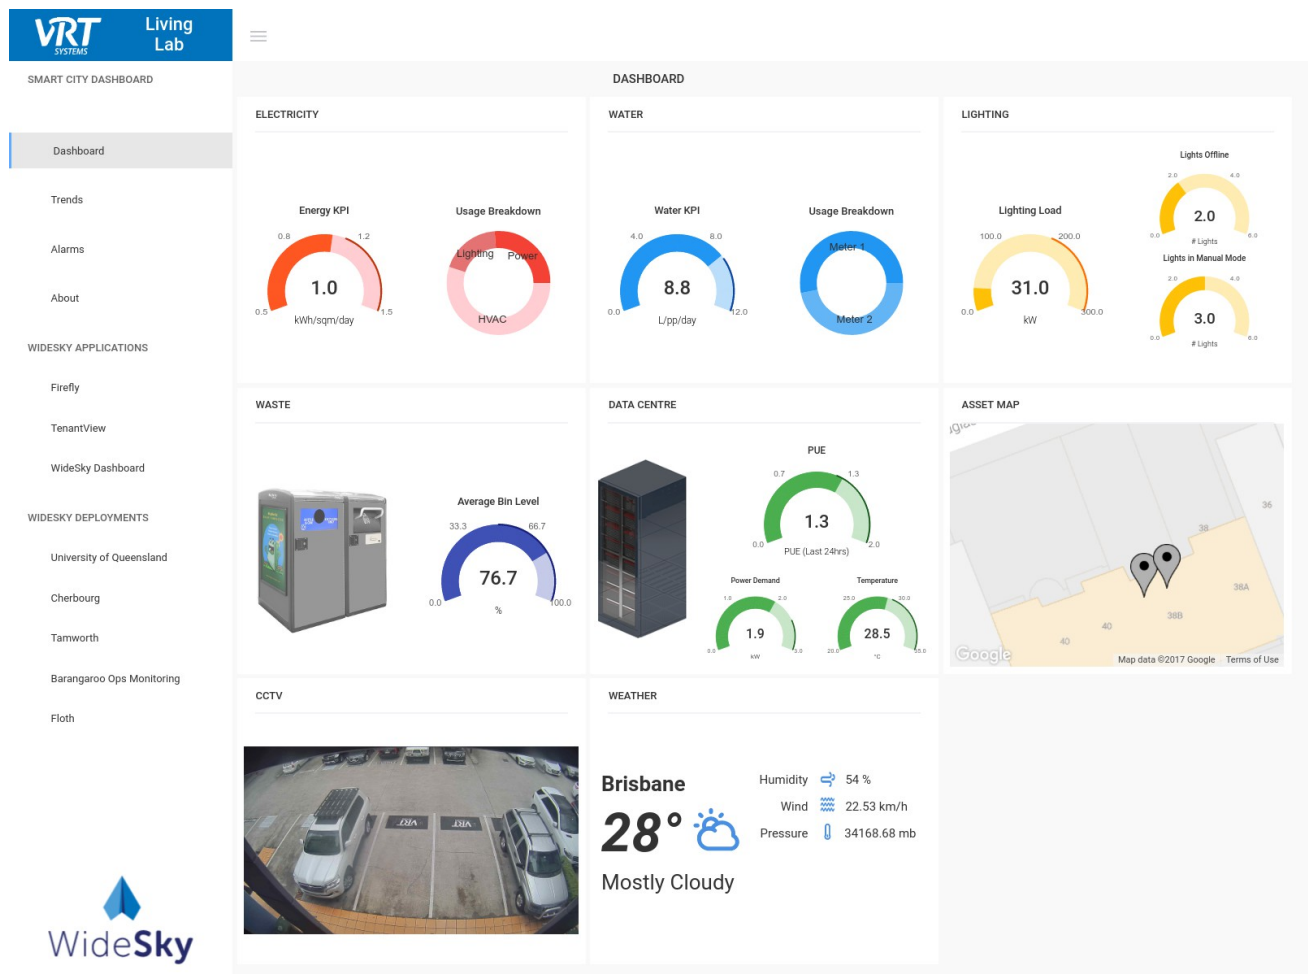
VRT SYSTEMS Living Lab

SMART CITY DASHBOARD

Dashboard

Trends

Alarms

About

WIDESKY APPLICATIONS

Firefly

TenantView

WideSky Dashboard

WIDESKY DEPLOYMENTS

University of Queensland

Cherbourg

Tamworth

Barangaroo Ops Monitoring

Floth

WideSky

DASHBOARD

ELECTRICITY

Energy KPI
0.8 1.2
1.0
0.5 kWh/sqm/day 1.5

Usage Breakdown
Lighting Power
HVAC

WATER

Water KPI
4.0 8.0
8.8
0.0 L/pp/day 12.0

Usage Breakdown
Meter 1
Meter 2

LIGHTING

Lighting Load
100.0 200.0
31.0
0.0 kW 300.0

Lights Offline
2.0 4.0
2.0
0.0 # Lights 6.0

Lights in Manual Mode
2.0 4.0
3.0
0.0 # Lights 6.0

WASTE

Average Bin Level
33.3 66.7
76.7
0.0 % 100.0

DATA CENTRE

PUE
0.7 1.3
1.3
0.0 PUE (Last 24hrs) 2.0

Power Demand
1.0 2.0
1.9
0.0 kW 3.0

Temperature
25.0 30.0
28.5
20.0 °C 35.0

ASSET MAP

36
38
38A
38B
40
40
Google
Map data ©2017 Google Terms of Use

CCTV

WEATHER

Brisbane
28°
Mostly Cloudy

Humidity 54 %
Wind 22.53 km/h
Pressure 34168.68 mb